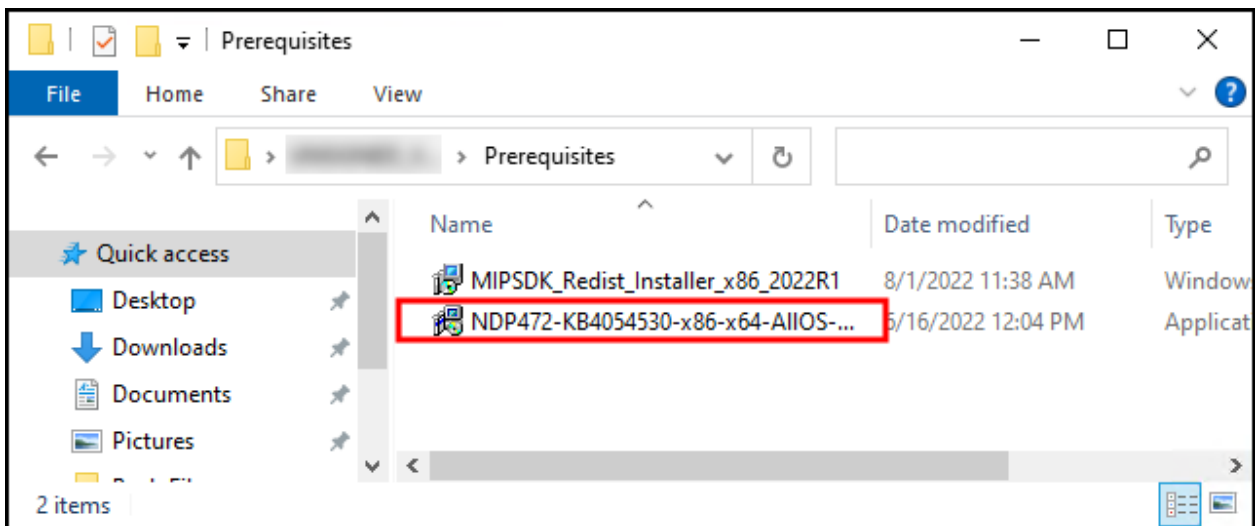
Prerequisites

File Home Share View

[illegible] > Prerequisites

Quick access
Desktop
Downloads
Documents
Pictures
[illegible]

| Name | Date modified | Type |
|---|---|---|
| MIPSDK_Redist_Installer_x86_2022R1 | 8/1/2022 11:38 AM | Window |
| NDP472-KB4054530-x86-x64-AllOS-... | 6/16/2022 12:04 PM | Applicat |

2 items